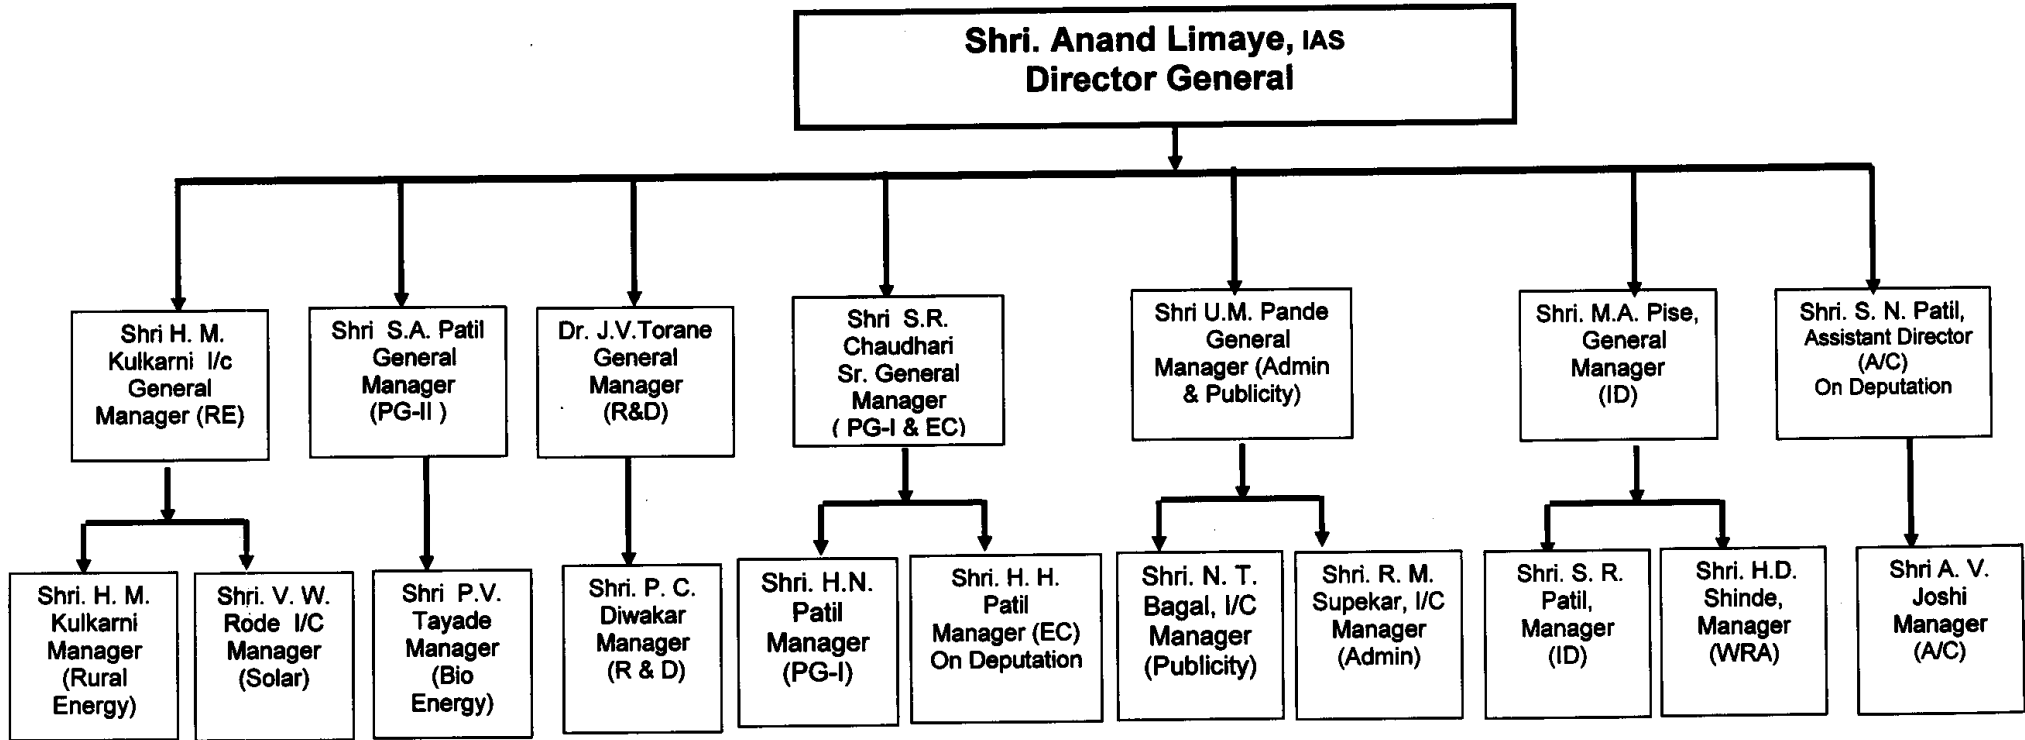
Shri. Anand Limaye, IAS
Director General

Shri H. M. Kulkarni I/c General Manager (RE)

Shri S.A. Patil General Manager (PG-II )

Dr. J.V.Torane General Manager (R&D)

Shri S.R. Chaudhari Sr. General Manager ( PG-I & EC)

Shri U.M. Pande General Manager (Admin & Publicity)

Shri. M.A. Pise, General Manager (ID)

Shri. S. N. Patil, Assistant Director (A/C) On Deputation

Shri. H. M. Kulkarni Manager (Rural Energy)

Shri. V. W. Rode I/C Manager (Solar)

Shri P.V. Tayade Manager (Bio Energy)

Shri. P. C. Diwakar Manager (R & D)

Shri. H.N. Patil Manager (PG-I)

Shri. H. H. Patil Manager (EC) On Deputation

Shri. N. T. Bagal, I/C Manager (Publicity)

Shri. R. M. Supekar, I/C Manager (Admin)

Shri. S. R. Patil, Manager (ID)

Shri. H.D. Shinde, Manager (WRA)

Shri A. V. Joshi Manager (A/C)